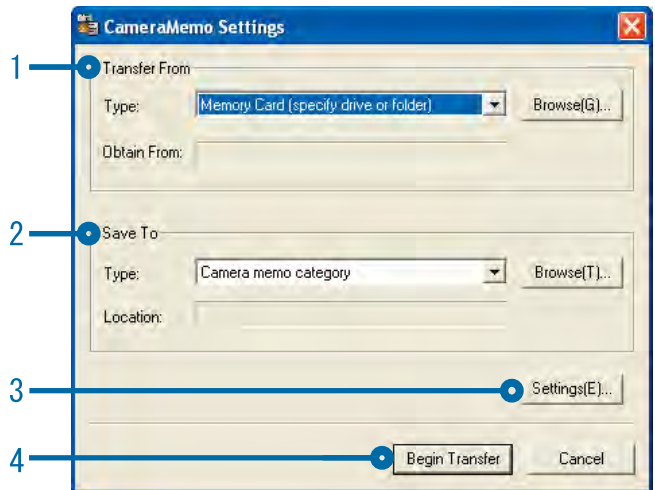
CameraMemo Settings

1

Transfer From

Type: Memory Card (specify drive or folder) Browse(G)...

Obtain From:

2

Save To

Type: Camera memo category Browse(T)...

Location:

3

Settings(E)...

4

Begin Transfer

Cancel